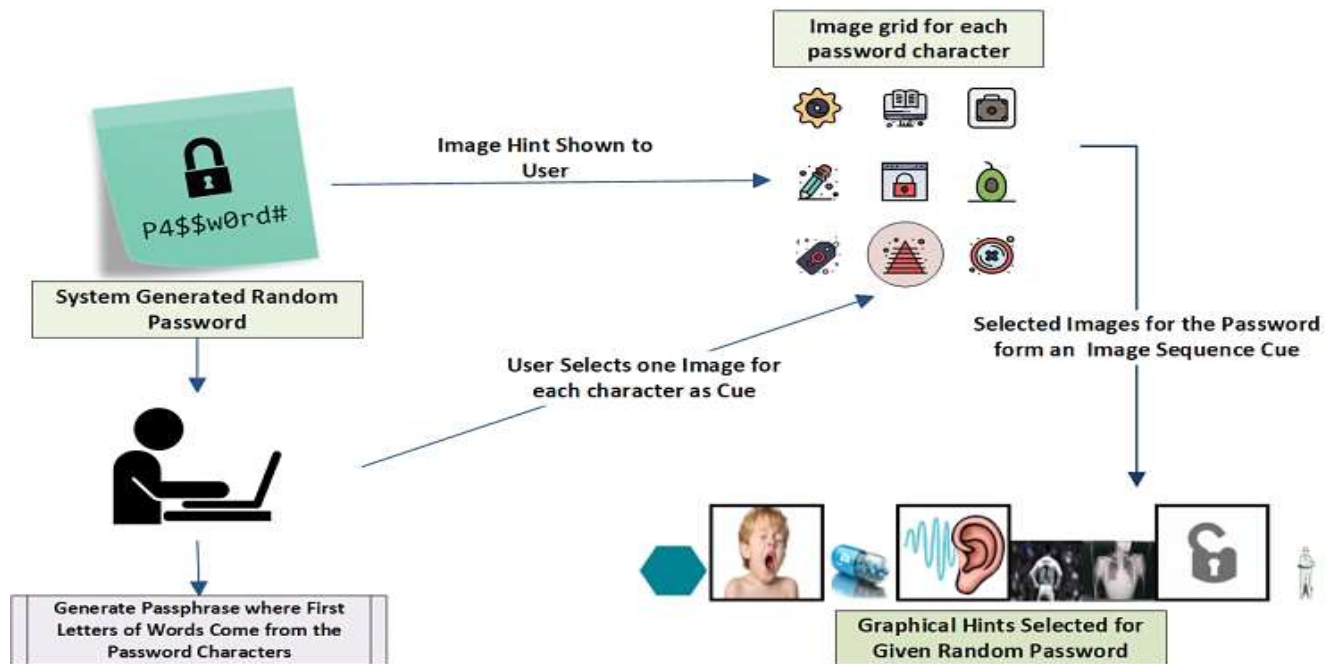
P4$$w0rd#

System Generated Random Password

Image Hint Shown to User

Image grid for each password character

User Selects one Image for each character as Cue

Selected Images for the Password form an Image Sequence Cue

Generate Passphrase where First Letters of Words Come from the Password Characters

Graphical Hints Selected for Given Random Password